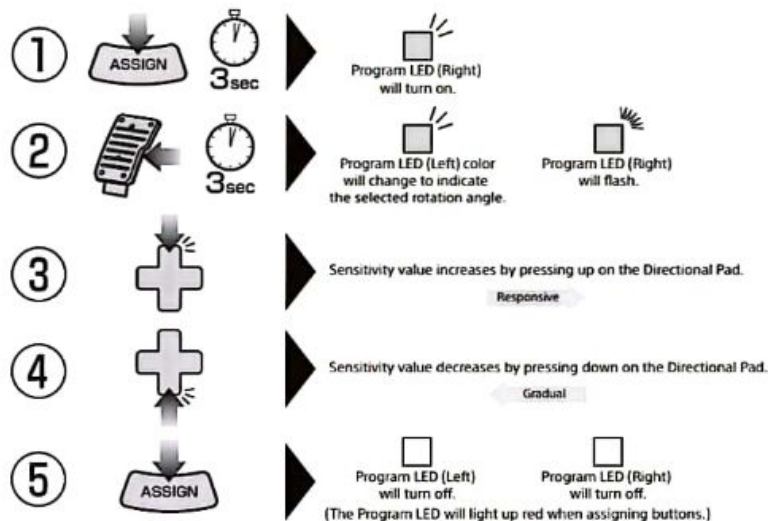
①
ASSIGN
3sec
Program LED (Right) will turn on.

②
3sec
Program LED (Left) color will change to indicate the selected rotation angle.
Program LED (Right) will flash.

③
Sensitivity value increases by pressing up on the Directional Pad.
Responsive

④
Sensitivity value decreases by pressing down on the Directional Pad.
Gradual

⑤
ASSIGN
Program LED (Left) will turn off.
Program LED (Right) will turn off.
(The Program LED will light up red when assigning buttons.)